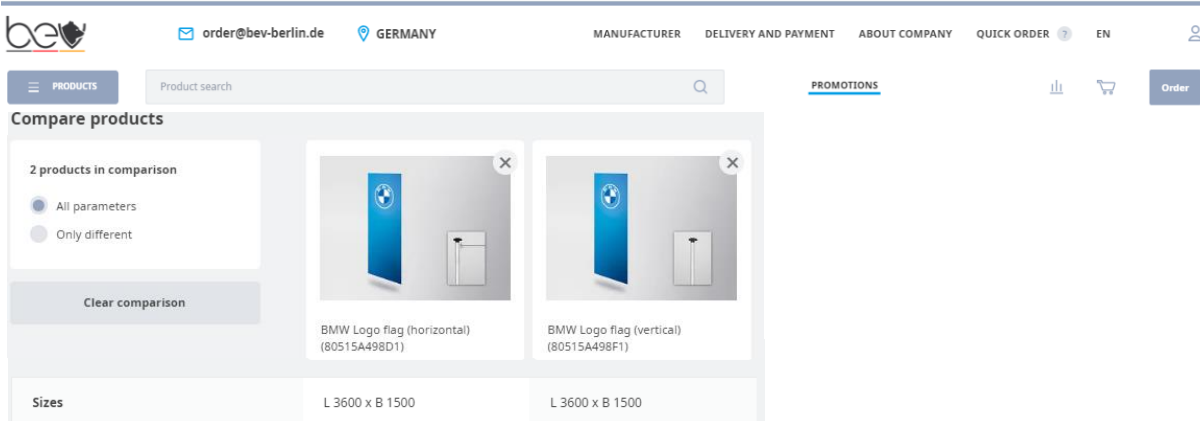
bev

order@bev-berlin.de

GERMANY

MANUFACTURER

DELIVERY AND PAYMENT

ABOUT COMPANY

QUICK ORDER ?

EN

PRODUCTS

Product search

PROMOTIONS

Order

Compare products

2 products in comparison

All parameters

Only different

Clear comparison

BMW Logo flag (horizontal) (80515A498D1)

BMW Logo flag (vertical) (80515A498F1)

| Sizes | L 3600 x B 1500 | L 3600 x B 1500 |
|---|---|---|